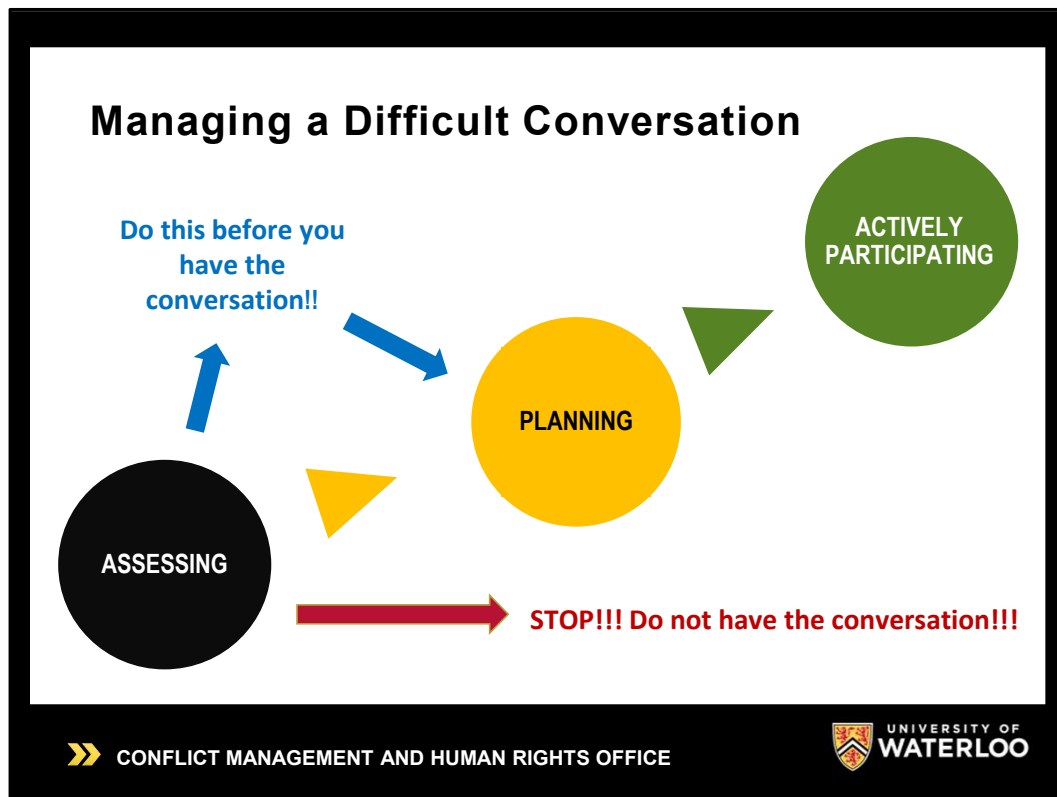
Managing a Difficult Conversation

Do this before you have the conversation!!

ACTIVELY PARTICIPATING

PLANNING

ASSESSING

STOP!!! Do not have the conversation!!!

CONFLICT MANAGEMENT AND HUMAN RIGHTS OFFICE

UNIVERSITY OF WATERLOO